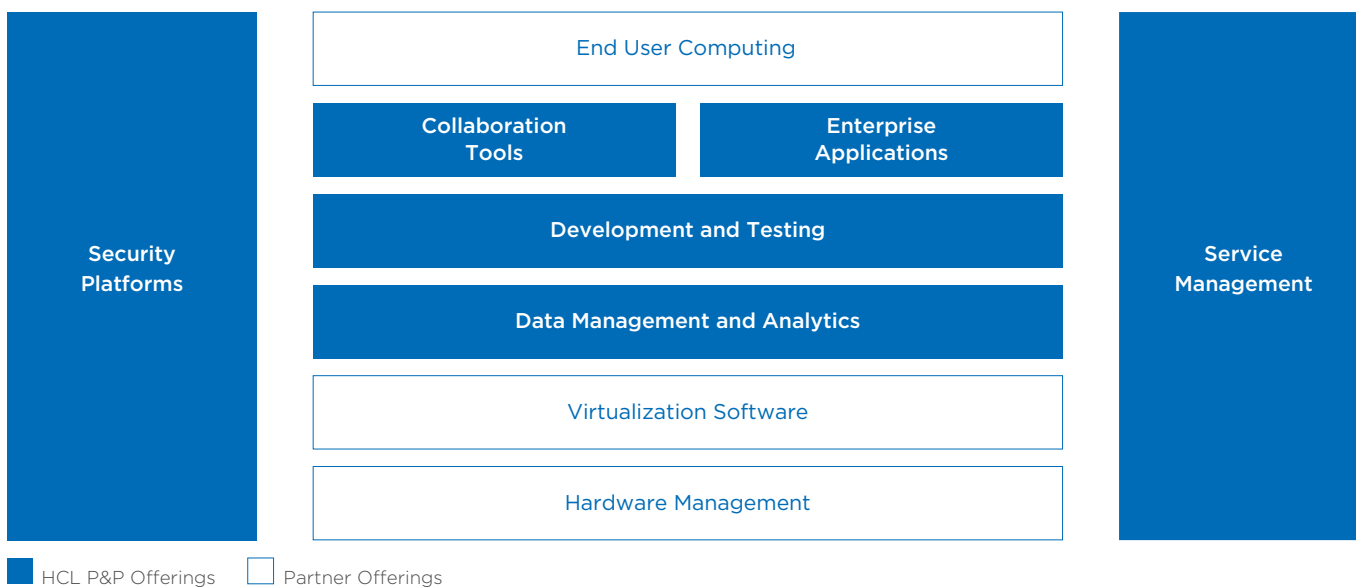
Security Platforms

End User Computing

Collaboration Tools

Enterprise Applications

Development and Testing

Data Management and Analytics

Virtualization Software

Hardware Management

Service Management

HCL P&P Offerings

Partner Offerings